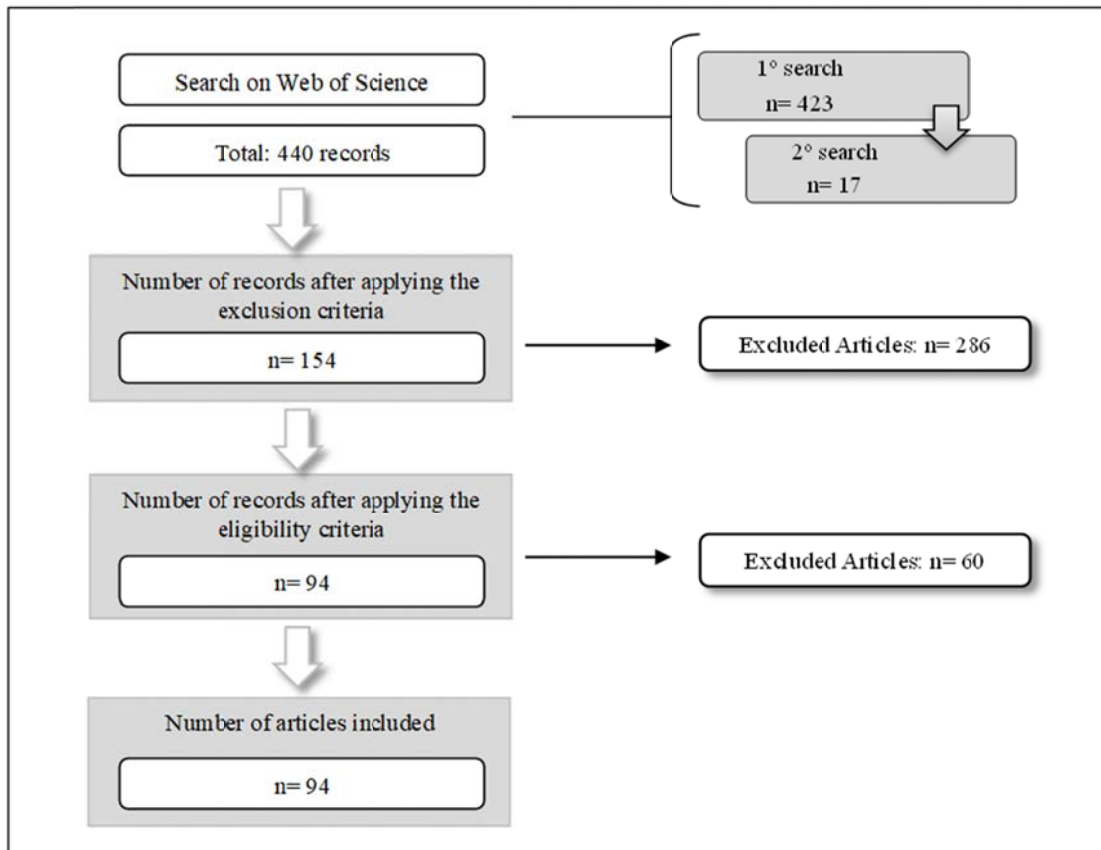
Search on Web of Science

Total: 440 records

1° search
n= 423

2° search
n= 17

Number of records after applying the exclusion criteria

n= 154

Excluded Articles: n= 286

Number of records after applying the eligibility criteria

n= 94

Exduded Articles: n= 60

Number of articles included

n= 94